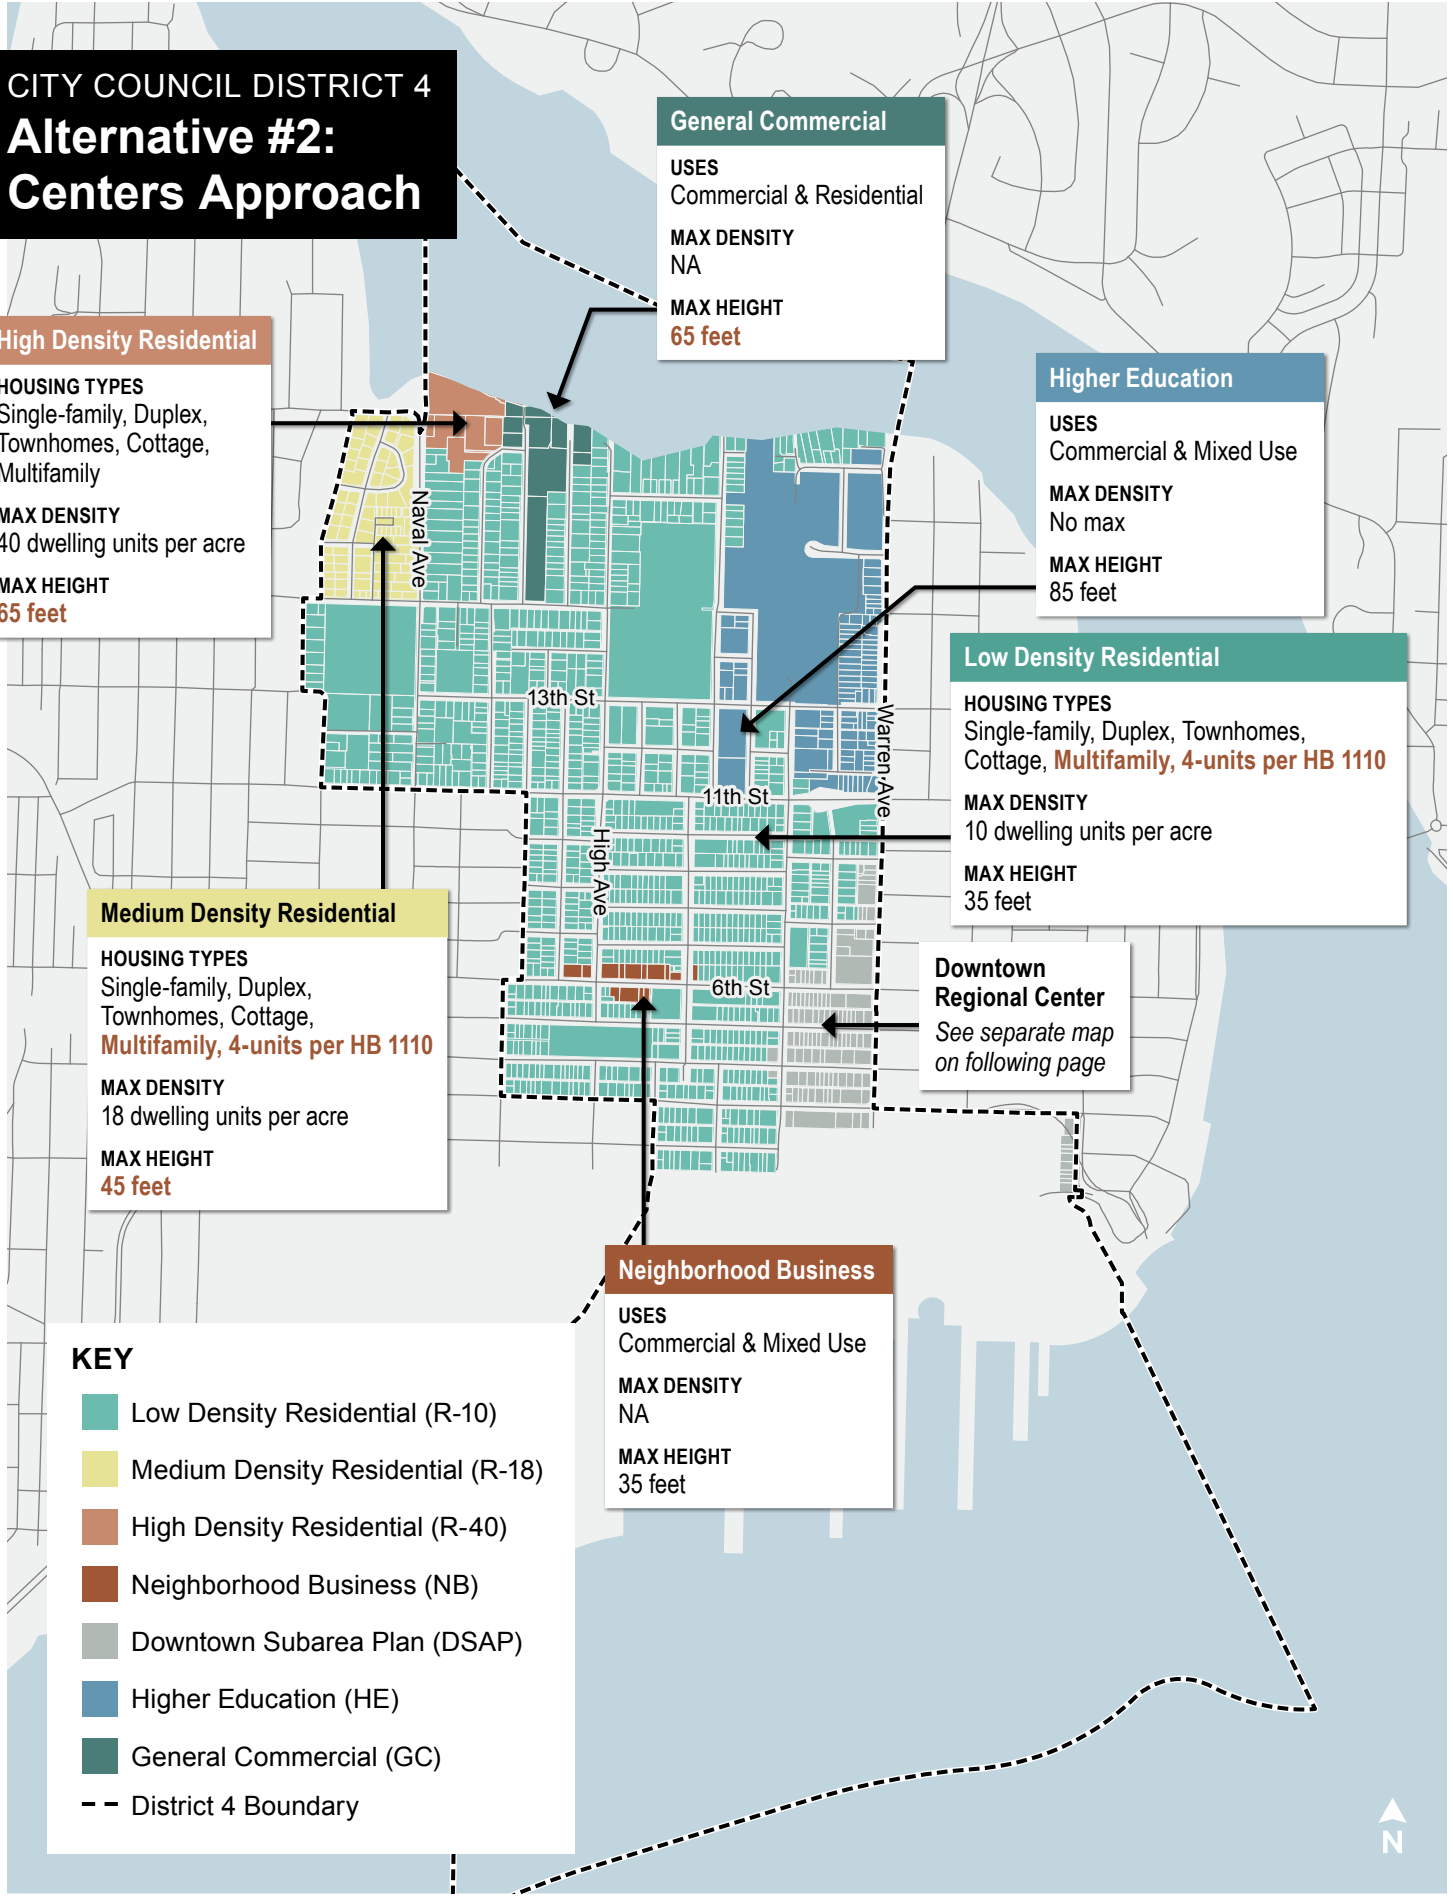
CITY COUNCIL DISTRICT 4
Alternative #2: Centers Approach

General Commercial
USES
Commercial & Residential
MAX DENSITY
NA
MAX HEIGHT
65 feet

High Density Residential
HOUSING TYPES
Single-family, Duplex, Townhomes, Cottage, Multifamily
MAX DENSITY
40 dwelling units per acre
MAX HEIGHT
65 feet

Higher Education
USES
Commercial & Mixed Use
MAX DENSITY
No max
MAX HEIGHT
85 feet

Low Density Residential
HOUSING TYPES
Single-family, Duplex, Townhomes, Cottage, Multifamily, 4-units per HB 1110
MAX DENSITY
10 dwelling units per acre
MAX HEIGHT
35 feet

Naval Ave
13th St
11th St
Warren Ave
High Ave
6th St

Medium Density Residential
HOUSING TYPES
Single-family, Duplex, Townhomes, Cottage, Multifamily, 4-units per HB 1110
MAX DENSITY
18 dwelling units per acre
MAX HEIGHT
45 feet

Downtown Regional Center
See separate map on following page

Neighborhood Business
USES
Commercial & Mixed Use
MAX DENSITY
NA
MAX HEIGHT
35 feet

KEY
Low Density Residential (R-10)
Medium Density Residential (R-18)
High Density Residential (R-40)
Neighborhood Business (NB)
Downtown Subarea Plan (DSAP)
Higher Education (HE)
General Commercial (GC)
District 4 Boundary

N